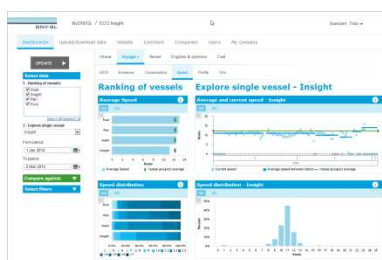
DNV·GL MyDNVGL / ECO Insight

Standard Timo ▾

Dashboards ▾ Upload/download data Vessels Comment Companies Users My company

UPDATE ▶

Select data

Ranking of vessels

Dual

Insight

Mgn

Rock

Explore single vessel

Insight

From period

1 Jan 2015

To period

3 Mar 2015

Compare against ▼

Select filters ▼

Home Voyage ▾ Vessel Engines & systems Fuel

EEOI Emissions Consumption Speed Profile Trim

Ranking of vessels

Explore single vessel - Insight

Average Speed

Average and current speed - Insight

Speed distribution

Speed distribution - Insight